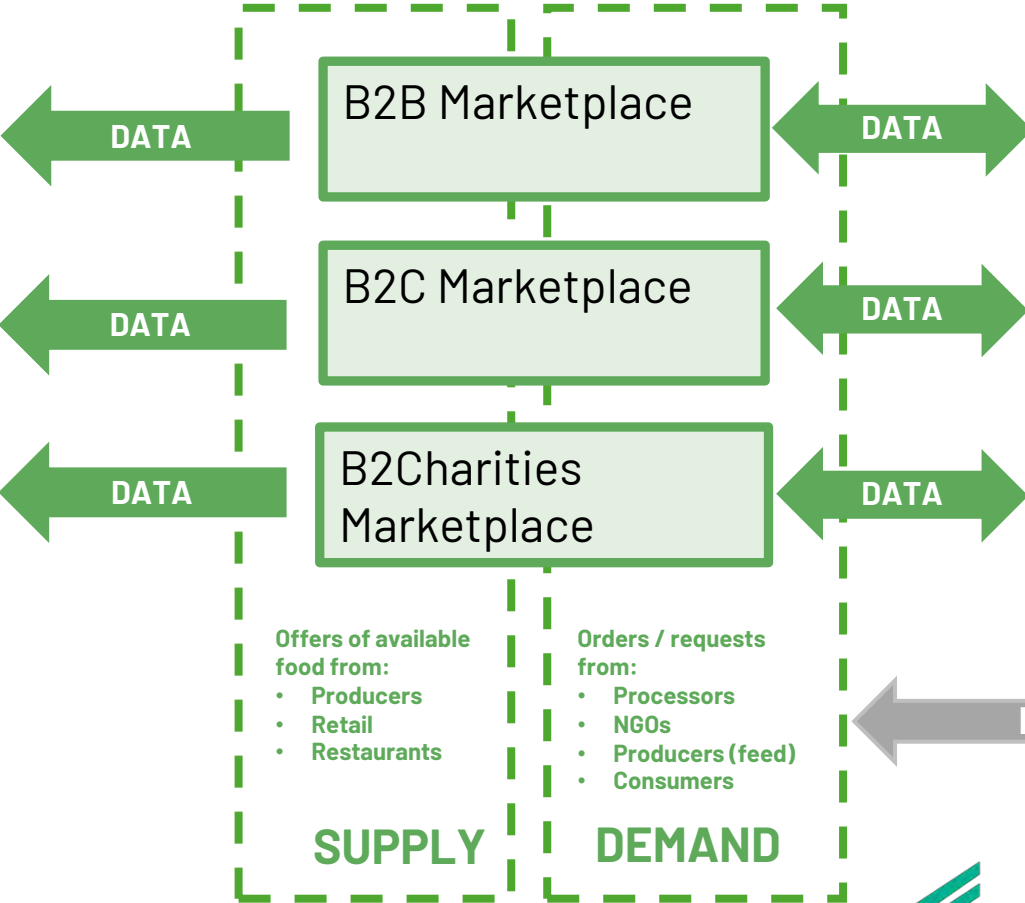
DATA

B2B Marketplace

DATA

DATA

B2C Marketplace

DATA

DATA

B2Charities Marketplace

DATA

Offers of available food from:
• Producers
• Retail
• Restaurants

Orders / requests from:
• Processors
• NGOs
• Producers (feed)
• Consumers

SUPPLY

DEMAND